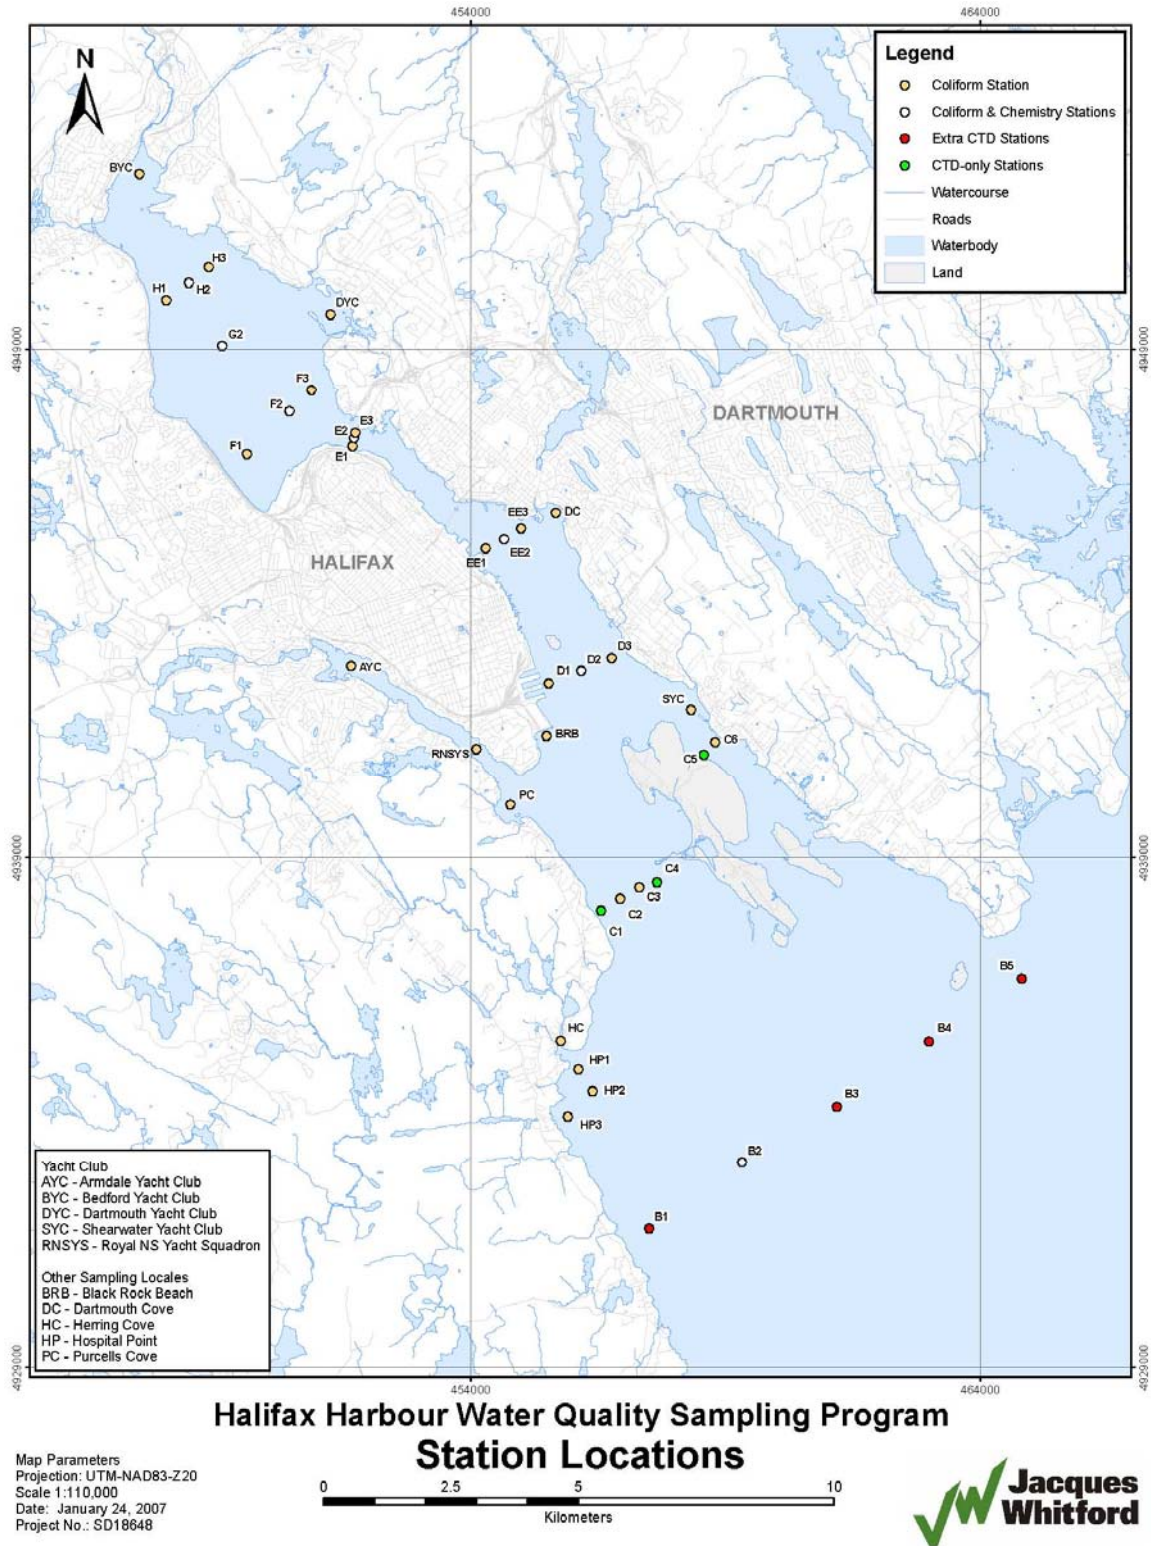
454000
464000

N

Legend
Coliform Station
Coliform & Chemistry Stations
Extra CTD Stations
CTD-only Stations
Watercourse
Roads
Waterbody
Land

BYC
H3
H1
H2
DYC
G2
F3
F2
E3
E2
E1
F1
DARTMOUTH
EE3
DC
EE2
EE1
HALIFAX
D3
D2
D1
AYC
SYC
BRB
C6
C5
RNSYS
PC
C4
C3
C2
C1
B5
B4
HC
HP1
HP2
B3
HP3
B2
B1

4949000
4939000
4929000

Yacht Club
AYC - Armdale Yacht Club
BYC - Bedford Yacht Club
DYC - Dartmouth Yacht Club
SYC - Shearwater Yacht Club
RNSYS - Royal NS Yacht Squadron

Other Sampling Locales
BRB - Black Rock Beach
DC - Dartmouth Cove
HC - Herring Cove
HP - Hospital Point
PC - Purcells Cove

454000
464000

Halifax Harbour Water Quality Sampling Program
Station Locations

Map Parameters
Projection: UTM-NAD83-Z20
Scale 1:110,000
Date: January 24, 2007
Project No.: SD18648

0 2.5 5 10
Kilometers

Jacques Whitford